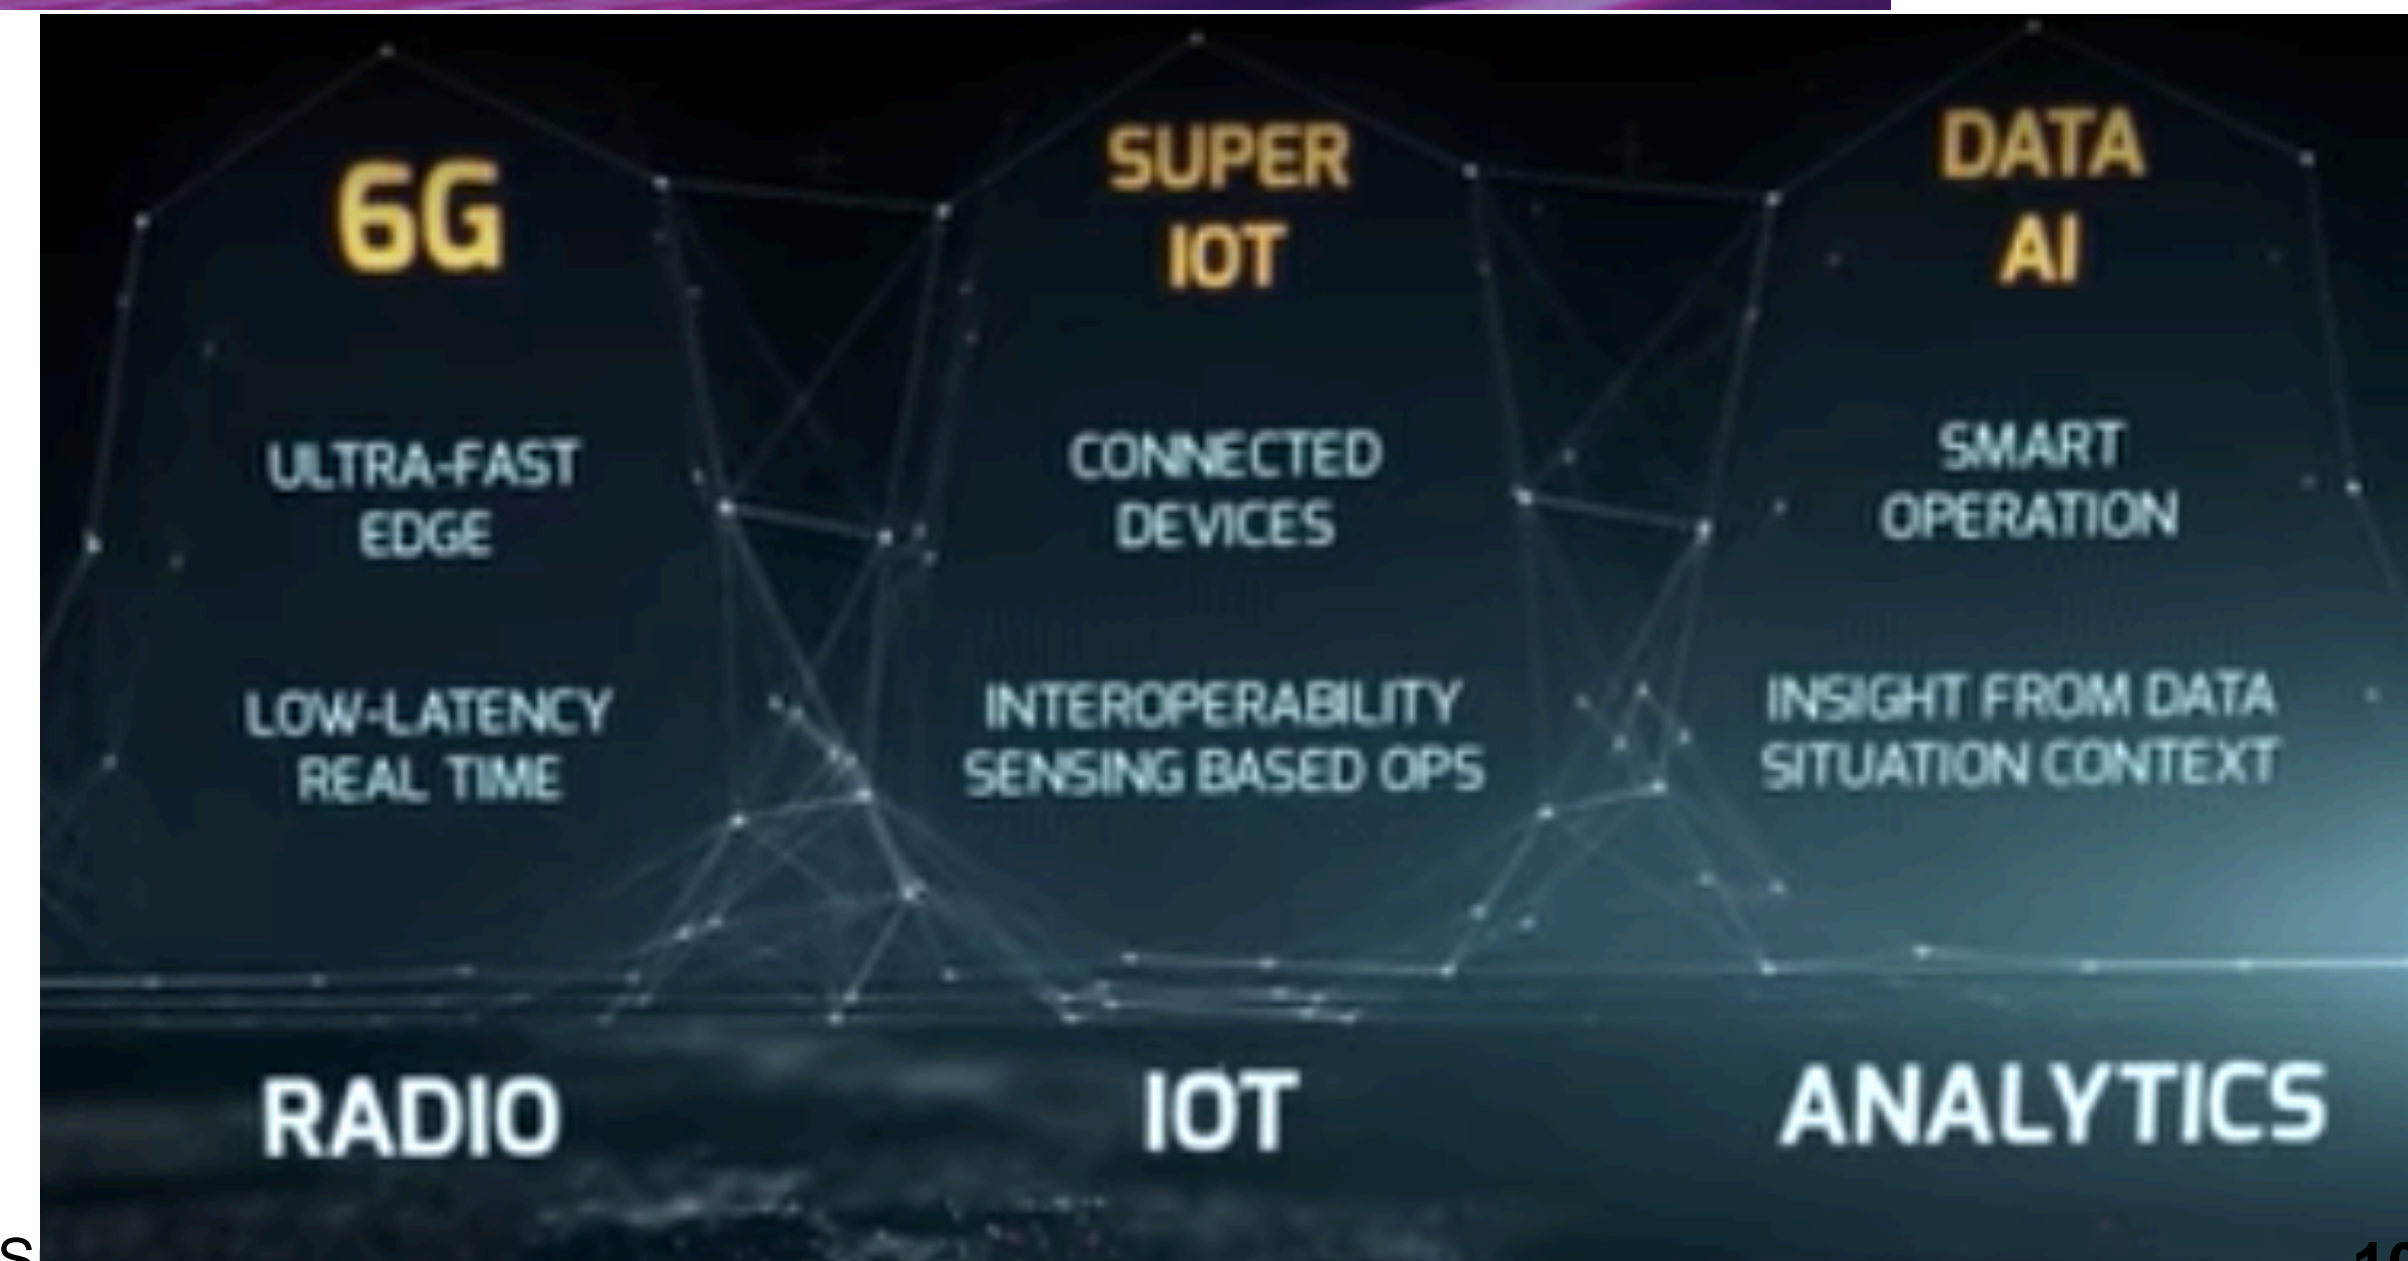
6G

ULTRA-FAST EDGE

LOW-LATENCY REAL TIME

RADIO

SUPER IOT

CONNECTED DEVICES

INTEROPERABILITY SENSING BASED OPS

IOT

DATA AI

SMART OPERATION

INSIGHT FROM DATA SITUATION CONTEXT

ANALYTICS

S

1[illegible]